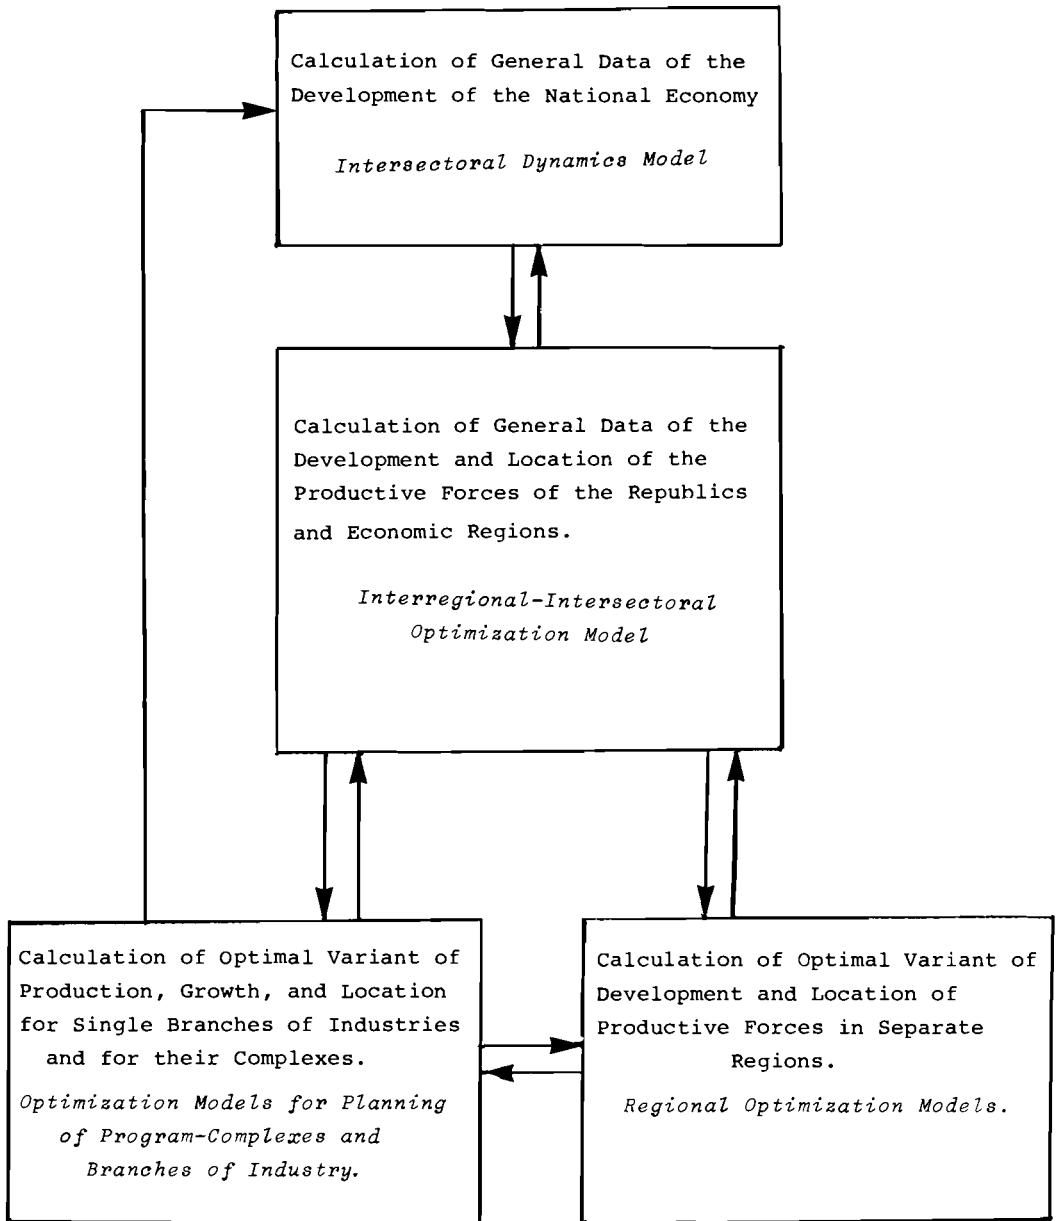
Calculation of General Data of the Development of the National Economy

Intersectoral Dynamics Model

Calculation of General Data of the Development and Location of the Productive Forces of the Republics and Economic Regions.

Interregional-Intersectoral Optimization Model

Calculation of Optimal Variant of Production, Growth, and Location for Single Branches of Industries and for their Complexes.

Optimization Models for Planning of Program-Complexes and Branches of Industry.

Calculation of Optimal Variant of Development and Location of Productive Forces in Separate Regions.

Regional Optimization Models.